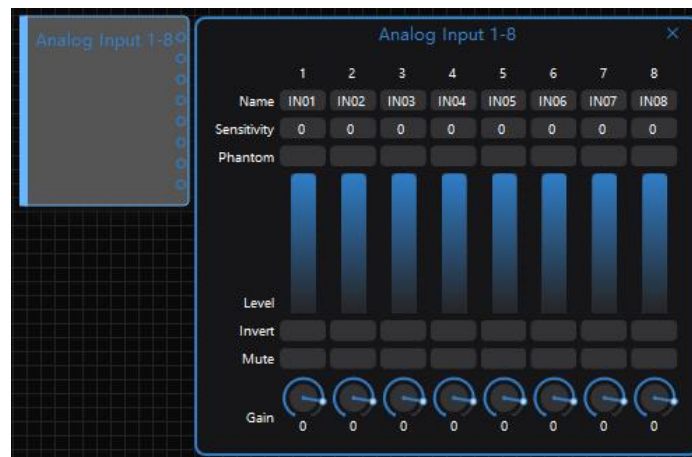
Analog Input 1-8

Analog Input 1-8 ×

| | 1 | 2 | 3 | 4 | 5 | 6 | 7 | 8 |
|---|---|---|---|---|---|---|---|---|
| Name | IN01 | IN02 | IN03 | IN04 | IN05 | IN06 | IN07 | IN08 |
| Sensitivity | 0 | 0 | 0 | 0 | 0 | 0 | 0 | 0 |
| Phantom | | | | | | | | |
| Level | | | | | | | | |
| Invert | | | | | | | | |
| Mute | | | | | | | | |
| Gain | 0 | 0 | 0 | 0 | 0 | 0 | 0 | 0 |